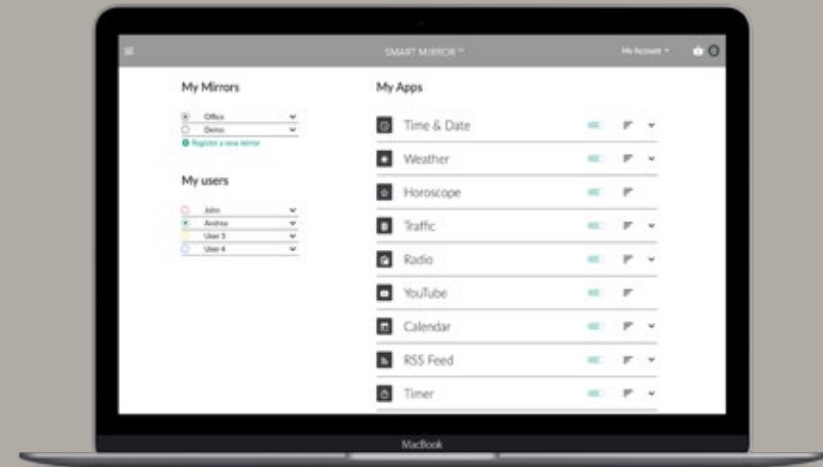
SMART MIRROR

My Account

My Mirrors

Office

Demo

Register a new Mirror

My users

John

Andrea

User 3

User 4

My Apps

Time & Date

Weather

Horoscope

Traffic

Radio

YouTube

Calendar

RSS Feed

Timer

MacBook